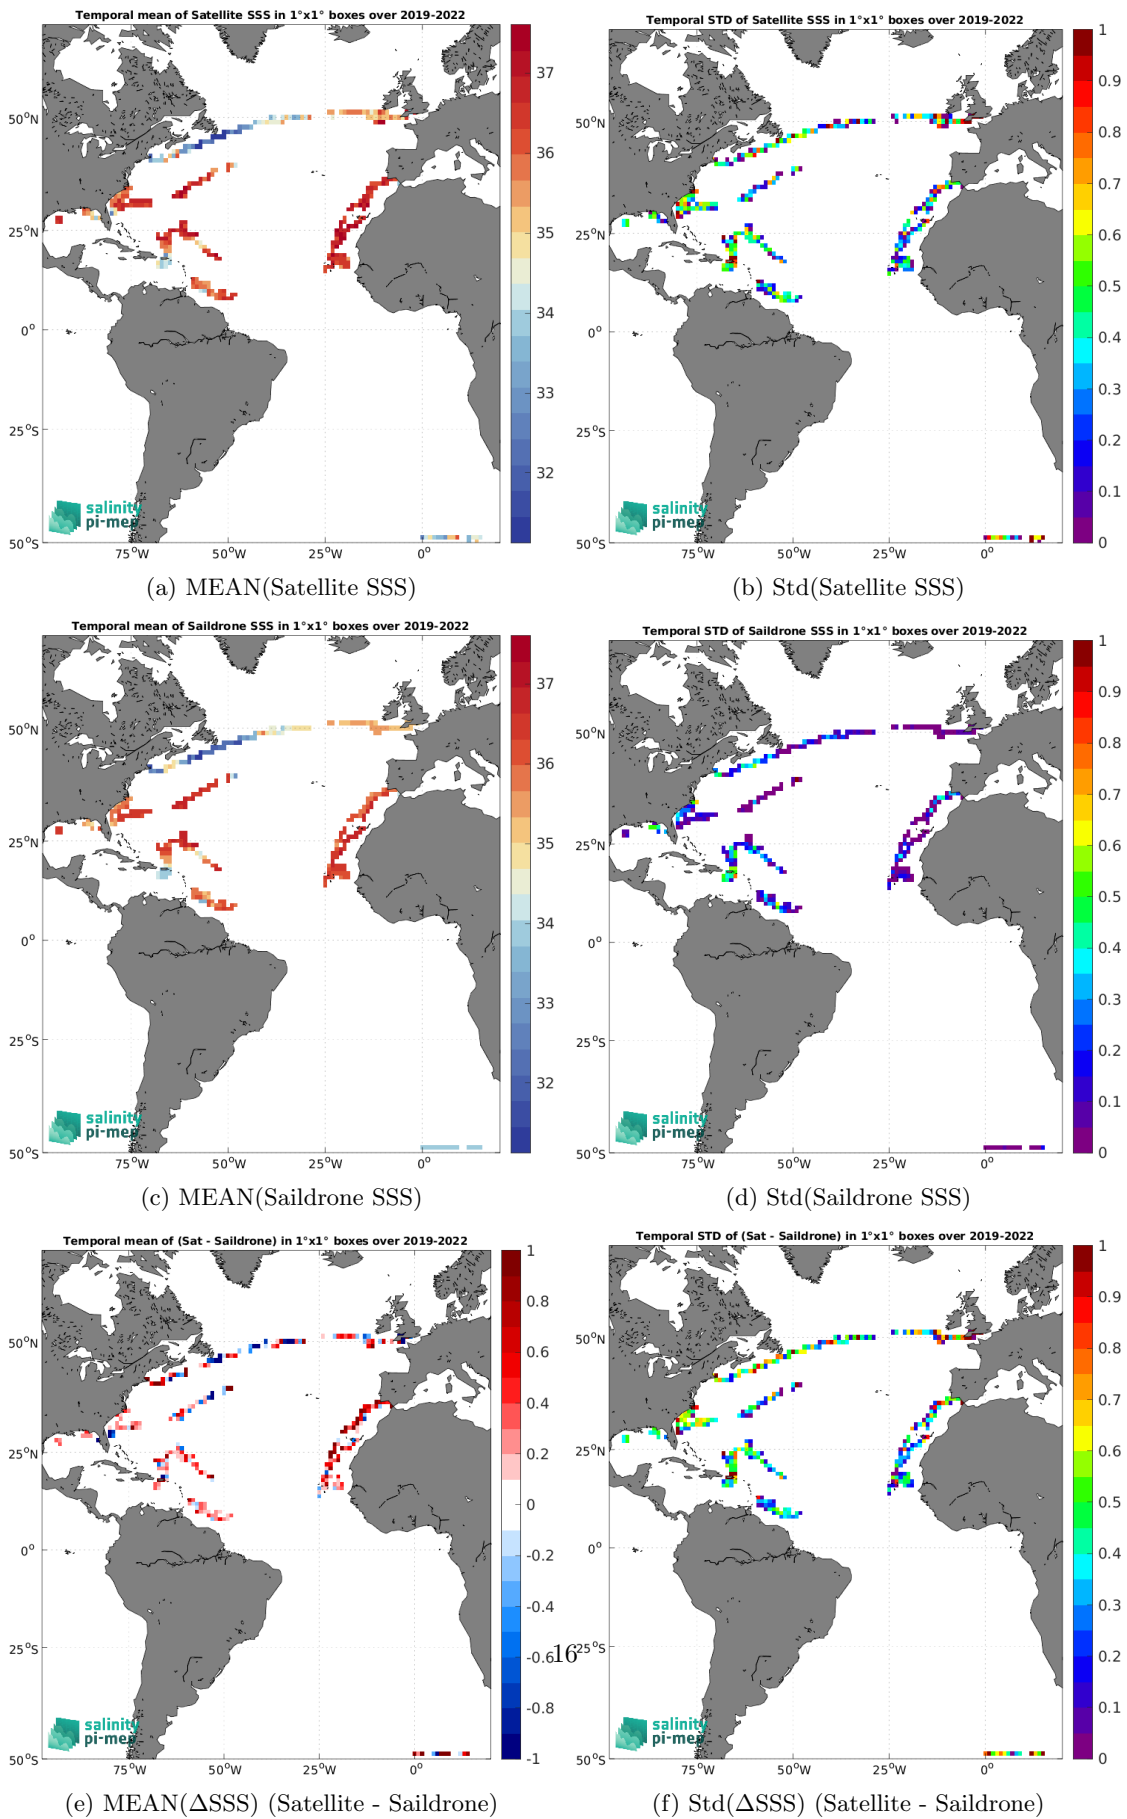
Temporal mean of Satellite SSS in 1°x1° boxes over 2019-2022

50°N
25°N
0°
25°S
50°S
75°W 50°W 25°W 0°

37
36
35
34
33
32

salinity
pi-mep

(a) MEAN(Satellite SSS)

Temporal STD of Satellite SSS in 1°x1° boxes over 2019-2022

50°N
25°N
0°
25°S
50°S
75°W 50°W 25°W 0°

1
0.9
0.8
0.7
0.6
0.5
0.4
0.3
0.2
0.1
0

salinity
pi-mep

(b) Std(Satellite SSS)

Temporal mean of Saildrone SSS in 1°x1° boxes over 2019-2022

50°N
25°N
0°
25°S
50°S
75°W 50°W 25°W 0°

37
36
35
34
33
32

salinity
pi-mep

(c) MEAN(Saildrone SSS)

Temporal STD of Saildrone SSS in 1°x1° boxes over 2019-2022

50°N
25°N
0°
25°S
50°S
75°W 50°W 25°W 0°

1
0.9
0.8
0.7
0.6
0.5
0.4
0.3
0.2
0.1
0

salinity
pi-mep

(d) Std(Saildrone SSS)

Temporal mean of (Sat - Saildrone) in 1°x1° boxes over 2019-2022

50°N
25°N
0°
25°S
50°S
75°W 50°W 25°W 0°

1
0.8
0.6
0.4
0.2
0
-0.2
-0.4
-0.6
-0.8
-1

salinity
pi-mep

(e) MEAN(ΔSSS) (Satellite - Saildrone)

16

Temporal STD of (Sat - Saildrone) in 1°x1° boxes over 2019-2022

50°N
25°N
0°
25°S
50°S
75°W 50°W 25°W 0°

1
0.9
0.8
0.7
0.6
0.5
0.4
0.3
0.2
0.1
0

salinity
pi-mep

(f) Std(ΔSSS) (Satellite - Saildrone)